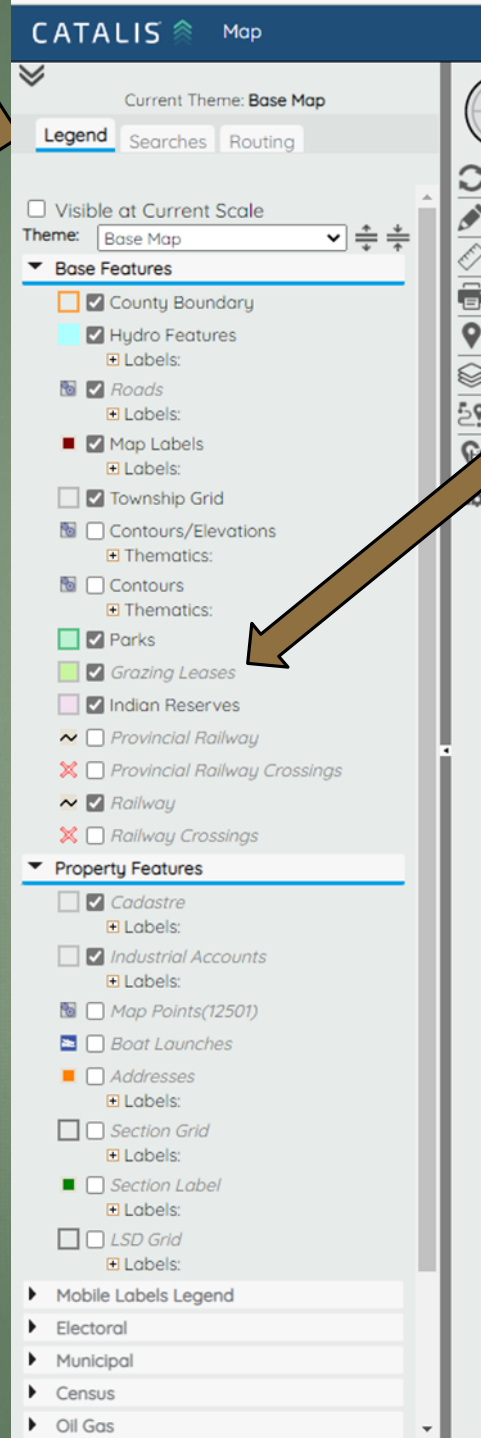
CATALIS Map

Current Theme: Base Map

Legend Searches Routing

Visible at Current Scale

Theme: Base Map

Base Features

County Boundary

Hydro Features

Labels:

Roads

Labels:

Map Labels

Labels:

Township Grid

Contours/Elevations

Thematics:

Contours

Thematics:

Parks

Grazing Leases

Indian Reserves

Provincial Railway

Provincial Railway Crossings

Railway

Railway Crossings

Property Features

Cadastre

Labels:

Industrial Accounts

Labels:

Map Points(12501)

Boat Launches

Addresses

Labels:

Section Grid

Labels:

Section Label

Labels:

LSD Grid

Labels:

Mobile Labels Legend

Electoral

Municipal

Census

Oil Gas